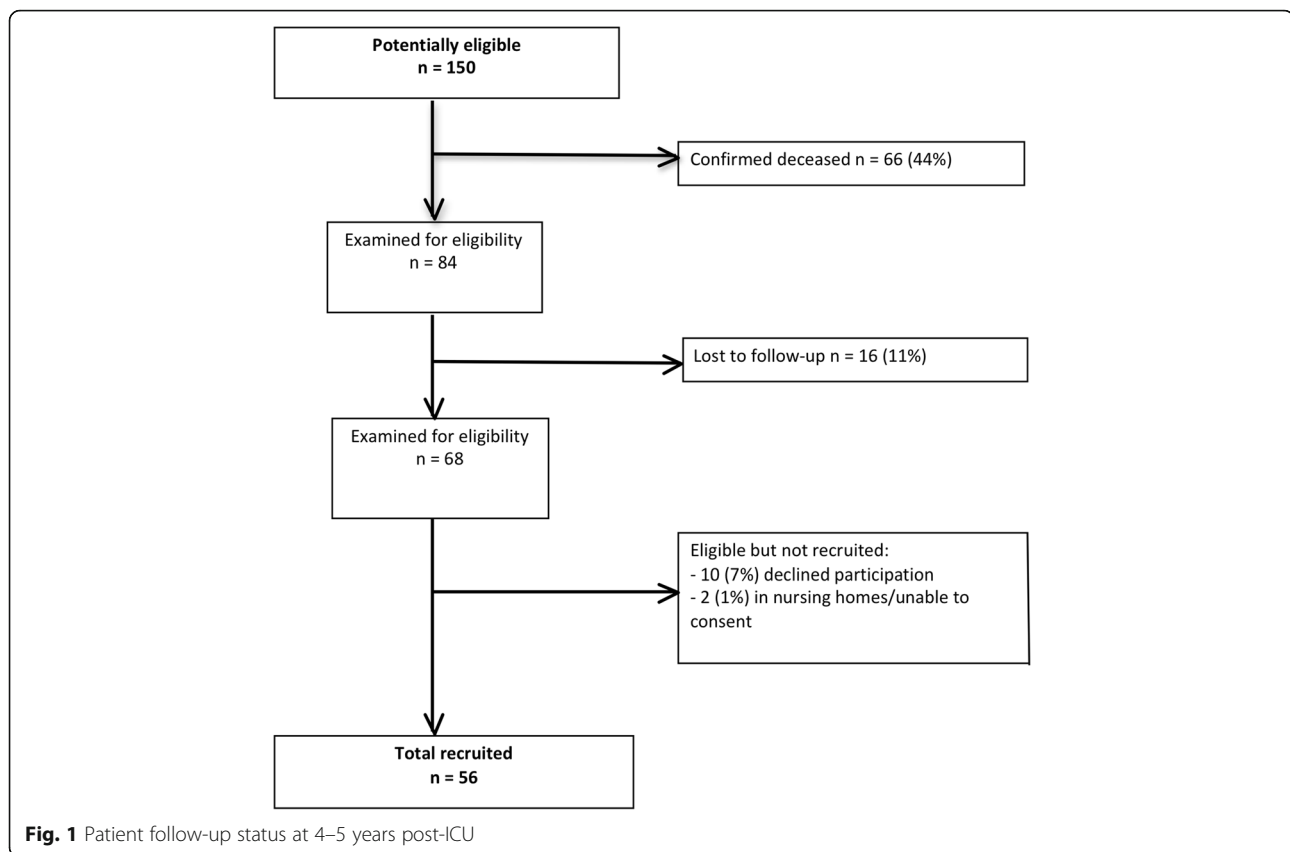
Potentially eligible
n = 150

Confirmed deceased n = 66 (44%)

Examined for eligibility
n = 84

Lost to follow-up n = 16 (11%)

Examined for eligibility
n = 68

Eligible but not recruited:
- 10 (7%) declined participation
- 2 (1%) in nursing homes/unable to consent

Total recruited
n = 56

Fig. 1 Patient follow-up status at 4–5 years post-ICU